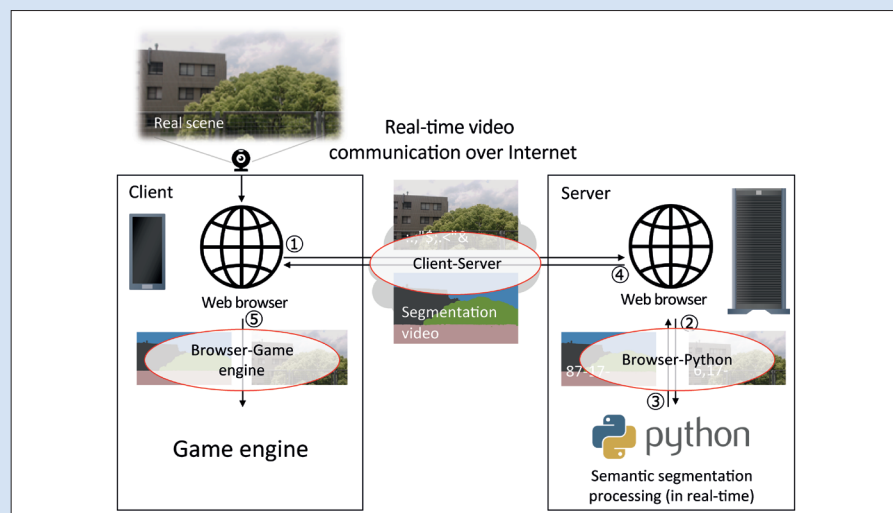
Real scene

Real-time video communication over Internet

Client

①

Web browser

⑤

Browser-Game engine

Game engine

Client-Server

Segmentation video

Server

④

Web browser

②

Browser-Python

87-17-

6,17-

③

python

Semantic segmentation processing (in real-time)